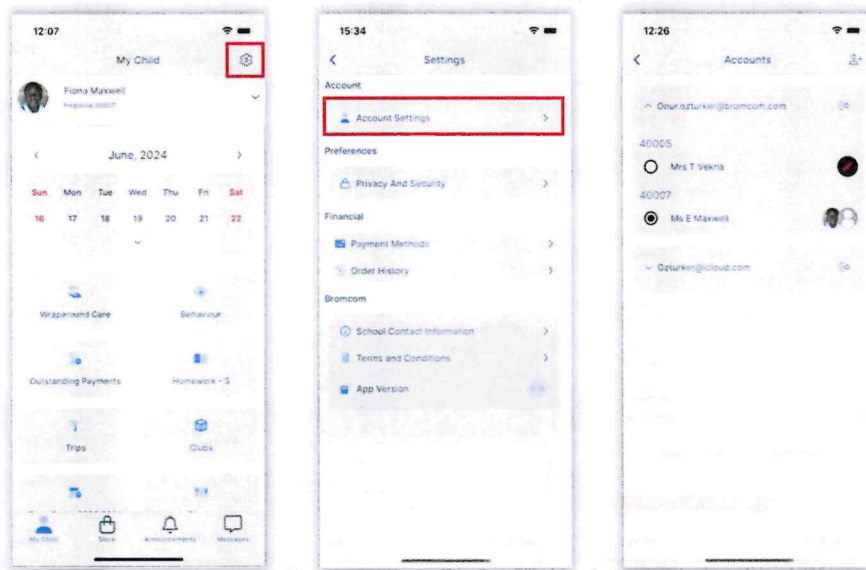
12:07

My Child

Fiona Maxwell

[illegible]

June, 2024

| Sun | Mon | Tue | Wed | Thu | Fri | Sat |
|---|---|---|---|---|---|---|
| 16 | 17 | 18 | 19 | 20 | 21 | 22 |

Wraparound Care

Behaviour

Outstanding Payments

Homework - 5

Trips

Clubs

My Child

Store

Announcements

Messages

15:34

Settings

Account

Account Settings

Preferences

Privacy And Security

Financial

Payment Methods

Order History

Bromcom

School Contact Information

Terms and Conditions

App Version

12:26

Accounts

Onur.ozturker@bromcom.com

40005

Mrs T Vekria

40007

Ms E Maxwell

Ozturker@icloud.com